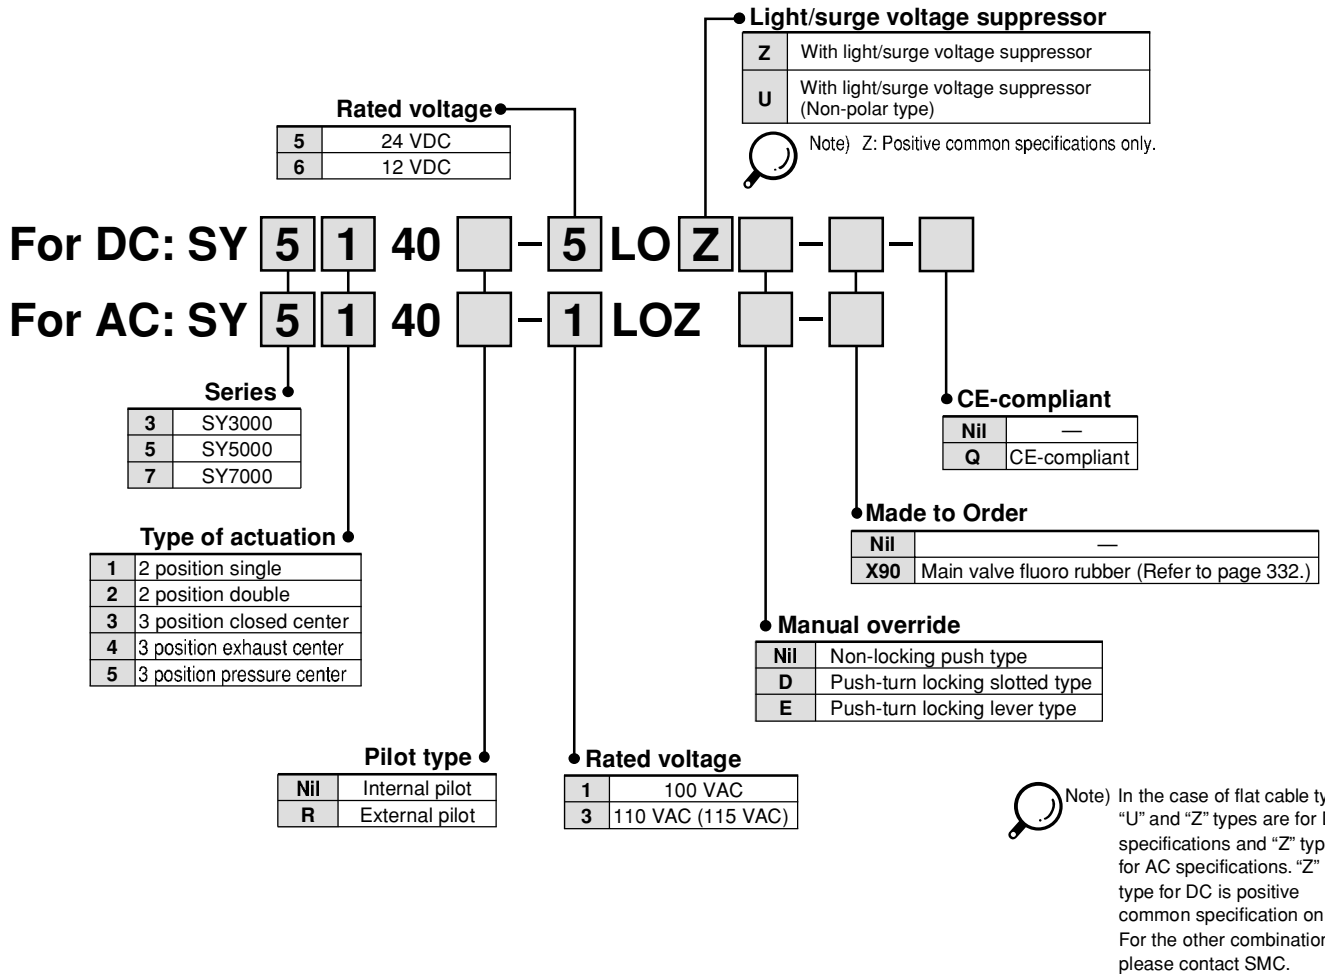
Light/surge voltage suppressor

| Z | With light/surge voltage suppressor |
|---|---|
| U | With light/surge voltage suppressor (Non-polar type) |

Note) Z: Positive common specifications only.

Rated voltage

| 5 | 24 VDC |
|---|---|
| 6 | 12 VDC |

For DC: SY 5 1 40 □ – 5 LO Z □ – □ – □

For AC: SY 5 1 40 □ – 1 LOZ □ – □

Series

| 3 | SY3000 |
|---|---|
| 5 | SY5000 |
| 7 | SY7000 |

CE-compliant

| Nil | — |
|---|---|
| Q | CE-compliant |

Made to Order

| Nil | — |
|---|---|
| X90 | Main valve fluoro rubber (Refer to page 332.) |

Type of actuation

| 1 | 2 position single |
|---|---|
| 2 | 2 position double |
| 3 | 3 position closed center |
| 4 | 3 position exhaust center |
| 5 | 3 position pressure center |

Manual override

| Nil | Non-locking push type |
|---|---|
| D | Push-turn locking slotted type |
| E | Push-turn locking lever type |

Pilot type

| Nil | Internal pilot |
|---|---|
| R | External pilot |

Rated voltage

| 1 | 100 VAC |
|---|---|
| 3 | 110 VAC (115 VAC) |

Note) In the case of flat cable ty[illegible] "U" and "Z" types are for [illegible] specifications and "Z" typ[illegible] for AC specifications. "Z" type for DC is positive common specification on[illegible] For the other combination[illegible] please contact SMC.